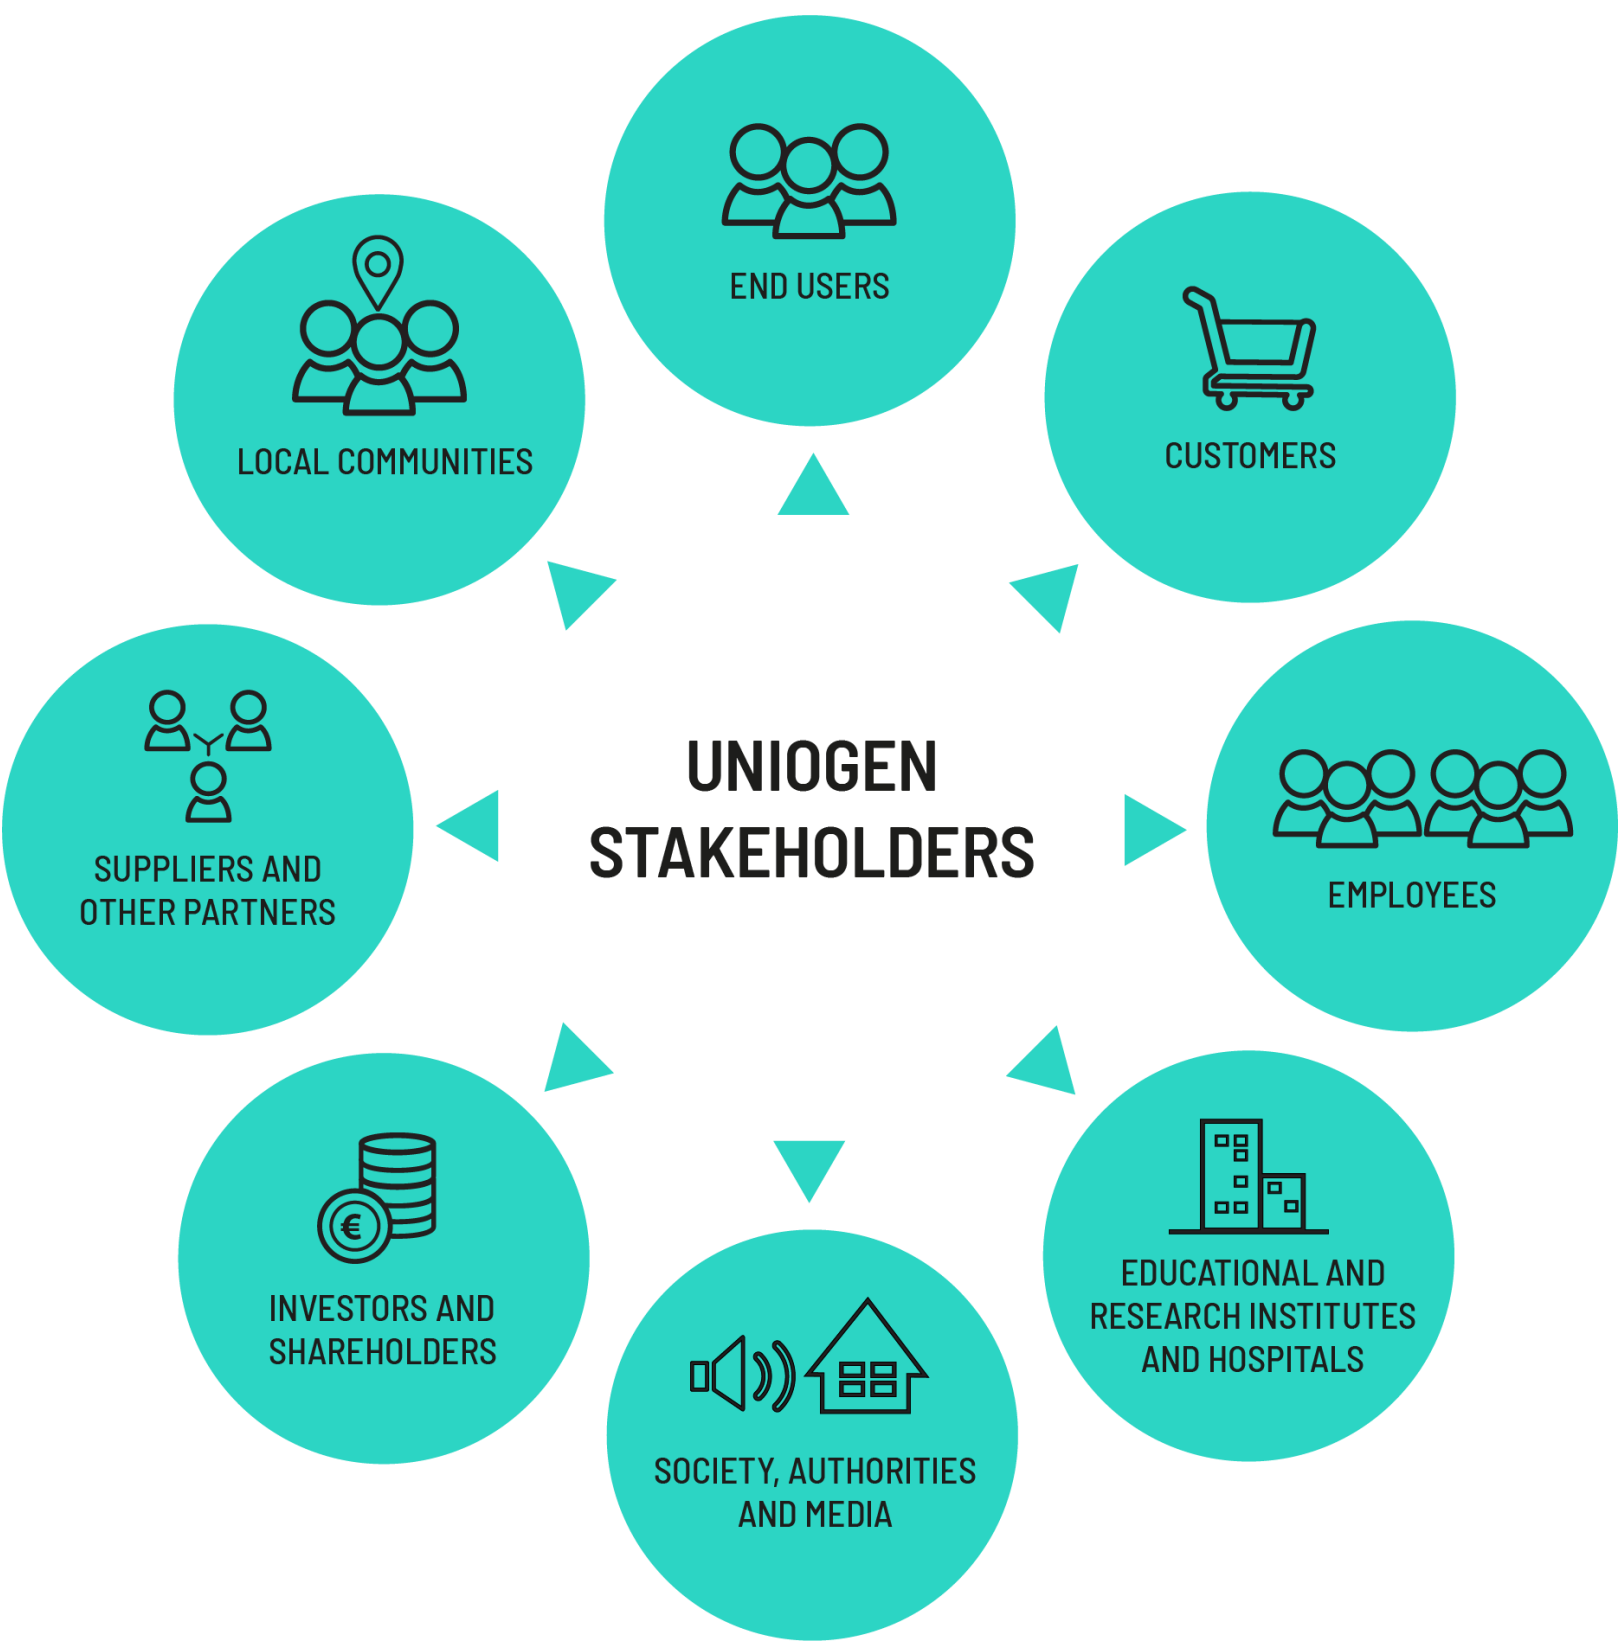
UNIOGEN STAKEHOLDERS

END USERS

CUSTOMERS

EMPLOYEES

EDUCATIONAL AND RESEARCH INSTITUTES AND HOSPITALS

SOCIETY, AUTHORITIES AND MEDIA

INVESTORS AND SHAREHOLDERS

€

SUPPLIERS AND OTHER PARTNERS

LOCAL COMMUNITIES